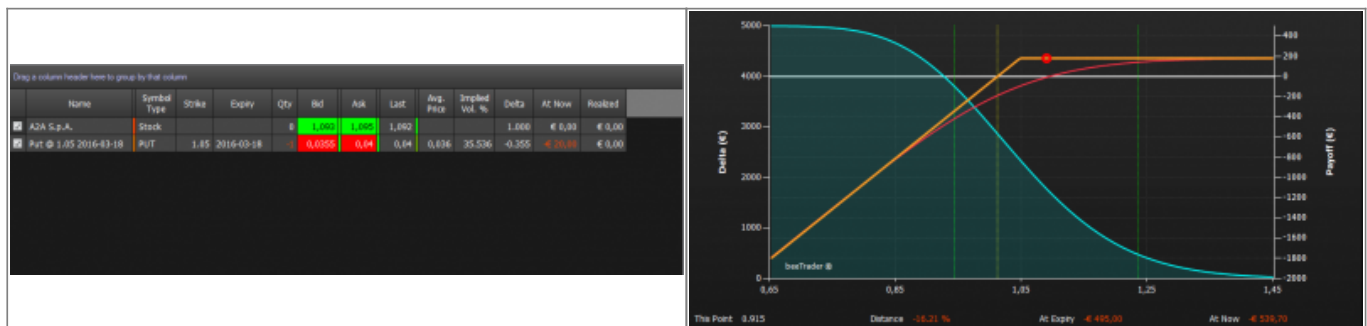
Drag a column header here to group by that column

| | Name | Symbol Type | Strike | Expiry | Qty | Bid | Ask | Last | Avg. Price | Implied Vol. % | Delta | At Now | Realized |
|---|---|---|---|---|---|---|---|---|---|---|---|---|---|
| | A2A S.p.A. | Stock | | | 0 | 1,090 | 1,095 | 1,092 | | | 1.000 | € 0,00 | € 0,00 |
| | Put @ 1.05 2016-03-18 | PUT | 1.05 | 2016-03-18 | -1 | 0,0355 | 0,04 | 0,04 | 0,036 | 35.536 | -0.355 | -€ 20,00 | € 0,00 |

5000
4000
3000
2000
1000
0
Delta (€)
400
200
0
-200
-400
-600
-800
-1000
-1200
-1400
-1600
-1800
-2000
Payoff (€)
beeTrader ®
0,65
0,85
1,05
1,25
1,45
This Point 0.915
Distance -16,21 %
At Expiry -€ 495,00
At Now -€ 539,70